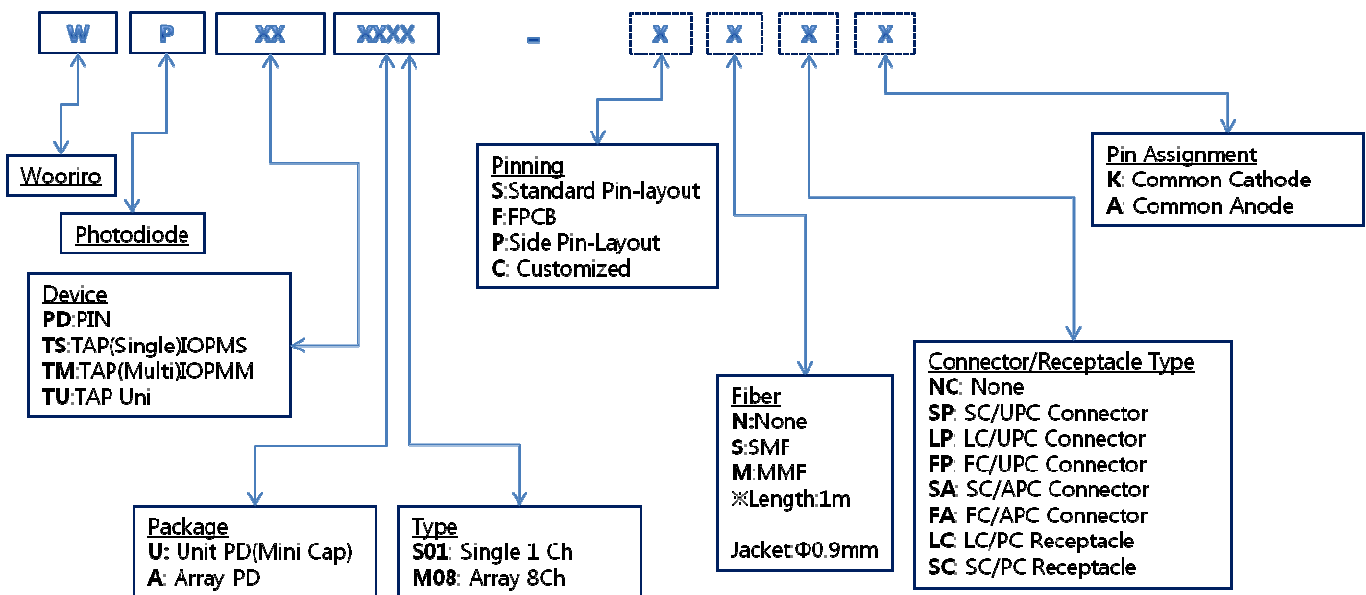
W P XX XXXX - X X X X

Wooriro

Photodiode

Device
PD:PIN
TS:TAP(Single)IOPMS
TM:TAP(Multi)IOPMM
TU:TAP Uni

Package
U: Unit PD(Mini Cap)
A: Array PD

Type
S01: Single 1 Ch
M08: Array 8Ch

Pinning
S:Standard Pin-layout
F:FPCB
P:Side Pin-Layout
C: Customized

Fiber
N:None
S:SMF
M:MMF
※Length:1m

Jacket:Φ0.9mm

Connector/Receptacle Type
NC: None
SP: SC/UPC Connector
LP: LC/UPC Connector
FP: FC/UPC Connector
SA: SC/APC Connector
FA: FC/APC Connector
LC: LC/PC Receptacle
SC: SC/PC Receptacle

Pin Assignment
K: Common Cathode
A: Common Anode